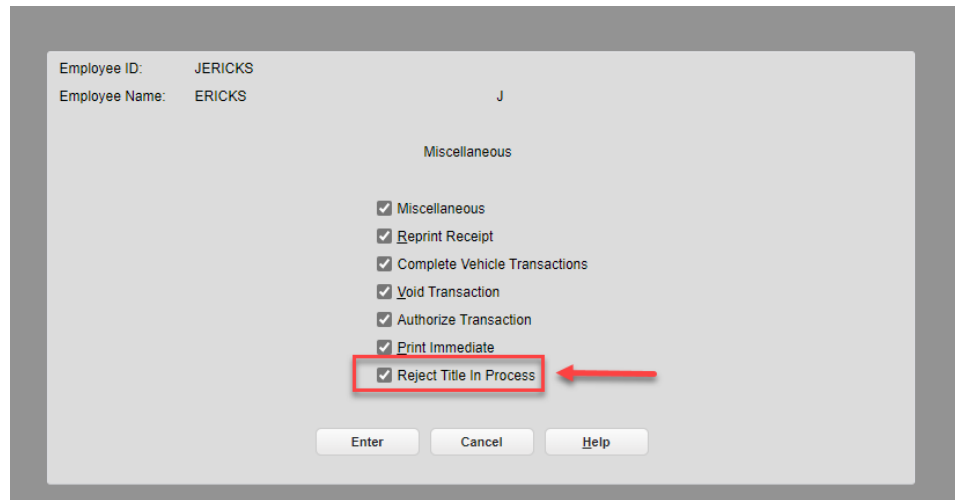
Employee ID: JERICKS

Employee Name: ERICKS J

Miscellaneous

Miscellaneous

Reprint Receipt

Complete Vehicle Transactions

Void Transaction

Authorize Transaction

Print Immediate

Reject Title In Process

Enter

Cancel

Help